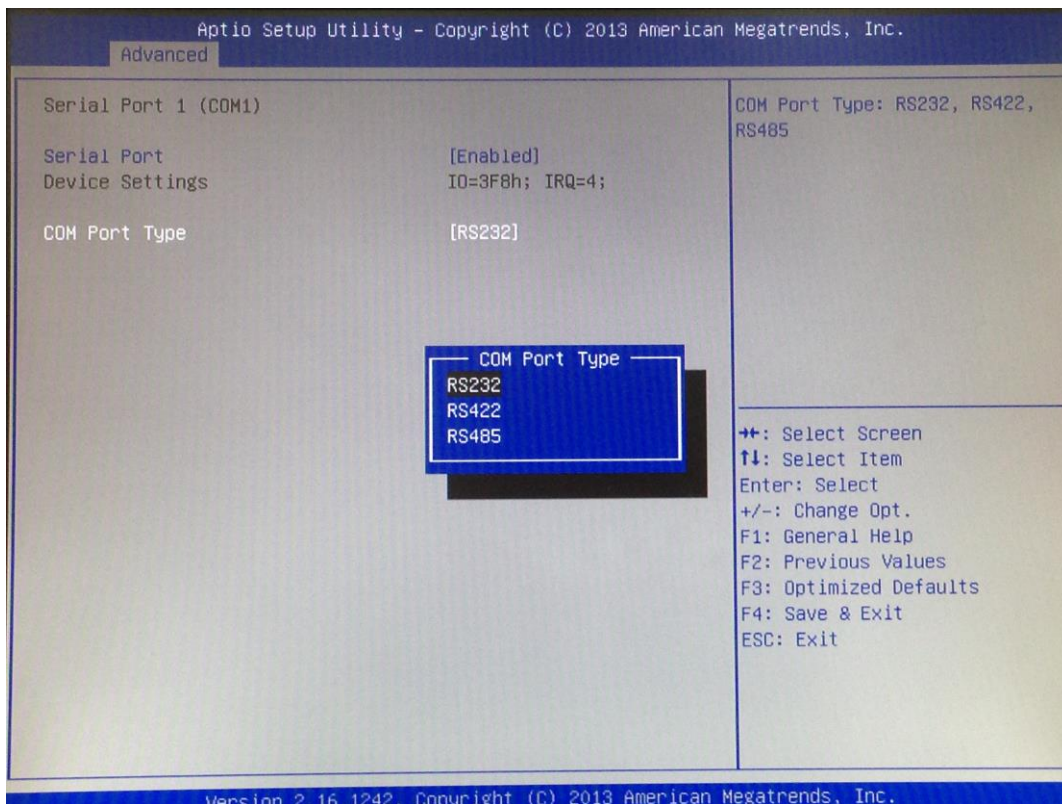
Aptio Setup Utility – Copyright (C) 2013 American Megatrends, Inc.
Advanced

Serial Port 1 (COM1)

Serial Port [Enabled]
Device Settings IO=3F8h; IRQ=4;

COM Port Type [RS232]

COM Port Type
RS232
RS422
RS485

COM Port Type: RS232, RS422, RS485

→←: Select Screen
↑↓: Select Item
Enter: Select
+/-: Change Opt.
F1: General Help
F2: Previous Values
F3: Optimized Defaults
F4: Save & Exit
ESC: Exit

Version 2.16.1242. Copyright (C) 2013 American Megatrends, Inc.